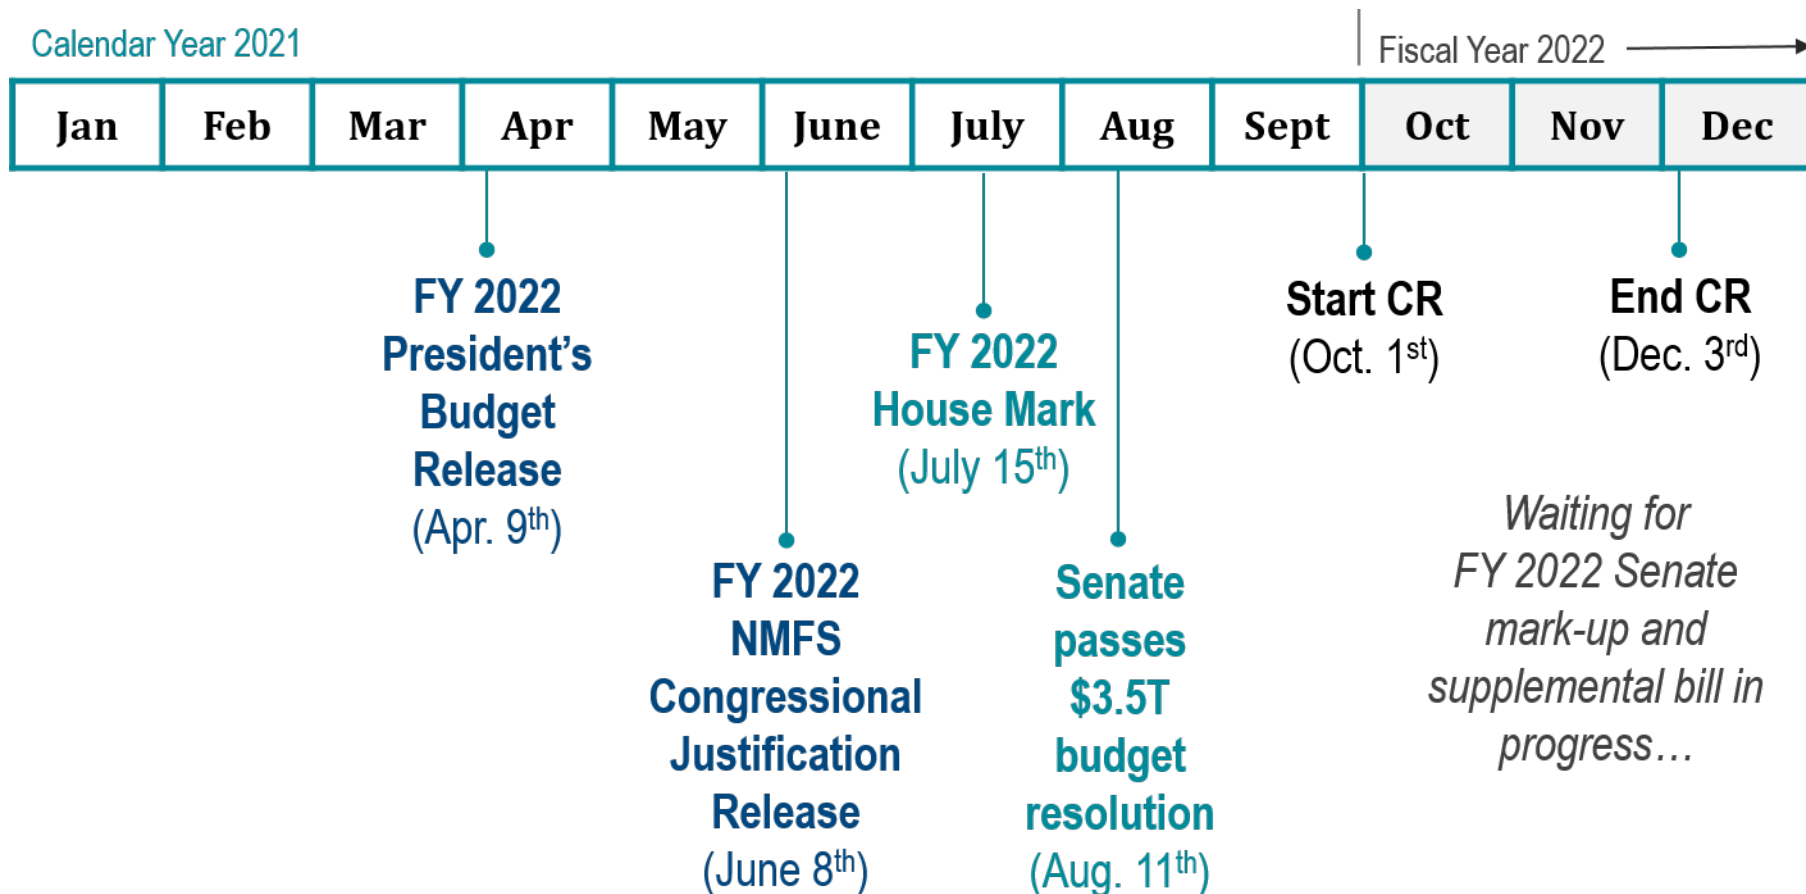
Calendar Year 2021

Fiscal Year 2022

| Jan | Feb | Mar | Apr | May | June | July | Aug | Sept | Oct | Nov | Dec |
|---|---|---|---|---|---|---|---|---|---|---|---|

FY 2022 President's Budget Release (Apr. 9$^{th}$)

FY 2022 NMFS Congressional Justification Release (June 8$^{th}$)

FY 2022 House Mark (July 15$^{th}$)

Senate passes $3.5T budget resolution (Aug. 11$^{th}$)

Start CR (Oct. 1$^{st}$)

End CR (Dec. 3$^{rd}$)

Waiting for FY 2022 Senate mark-up and supplemental bill in progress…